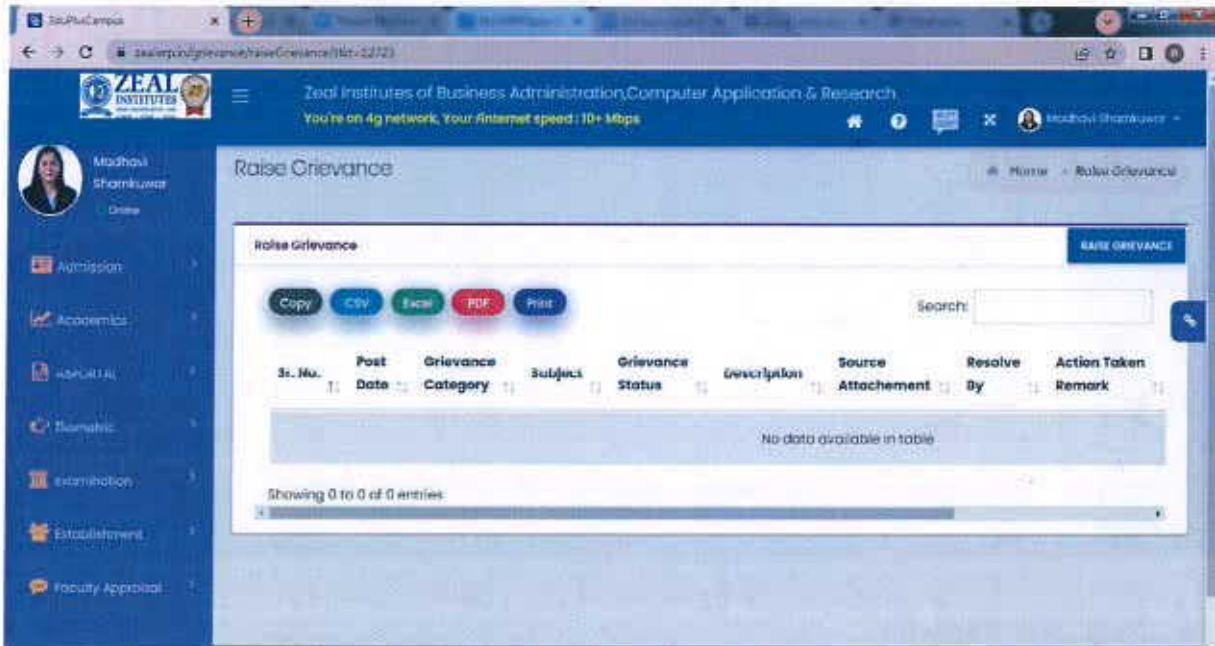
EduPlusCampus

zealerp.in/grievance/raiseGrievance?Id=22723

ZEAL INSTITUTES

Zeal Institutes of Business Administration,Computer Application & Research
You're on 4g network, Your internet speed : 10+ Mbps

Madhavi Shamkuwar

Madhavi Shamkuwar
Online

Admission
Academics
ADPORTAL
Biometric
Examination
Establishment
Faculty Appraisal

Raise Grievance

Home > Raise Grievance

Raise Grievance

RAISE GRIEVANCE

Copy CSV Excel PDF Print

Search:

| Sr. No. | Post Date | Grievance Category | Subject | Grievance Status | Description | Source Attachement | Resolve By | Action Taken Remark |
|---|---|---|---|---|---|---|---|---|
| No data available in table | | | | | | | | |

Showing 0 to 0 of 0 entries